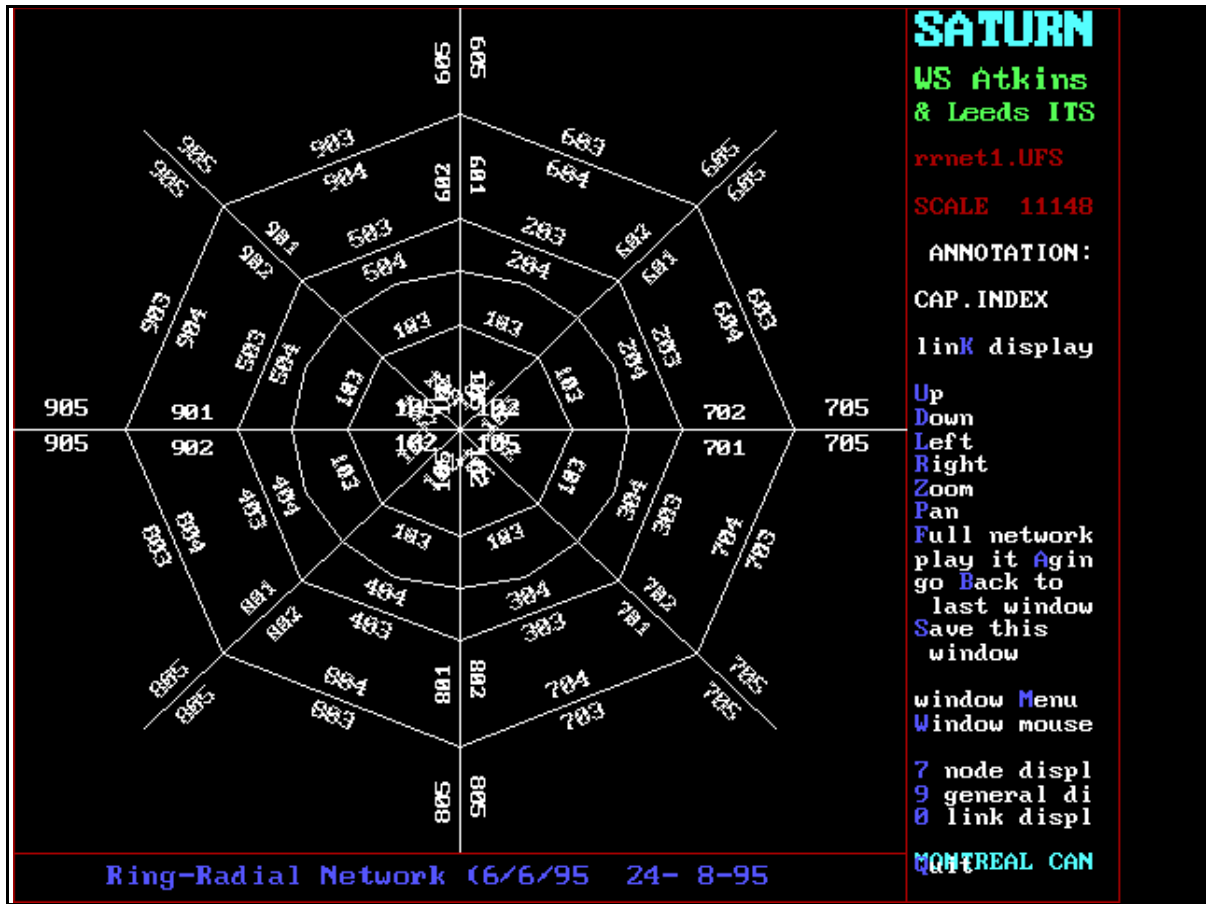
SATURN
WS Atkins
& Leeds ITS

rrnet1.UFS

SCALE 11148

ANNOTATION:

CAP.INDEX

linK display

Up
Down
Left
Right
Zoom
Pan
Full network
play it Agin
go Back to
last window
Save this
window

window Menu
Window mouse

7 node displ
9 general di
0 link displ

MONTREAL CAN
Quit

905
905
901
902
705
705
702
701
605
606
603
604
605
605
601
602
903
904
905
905
901
902
503
504
203
204
602
601
603
604
903
904
503
504
103
103
202
203
103
103
103
103
105
102
102
105
403
404
304
303
903
904
103
103
704
703
901
902
404
403
304
303
702
701
905
905
904
903
801
802
704
703
705
705
805
806
Ring-Radial Network (6/6/95 24- 8-95